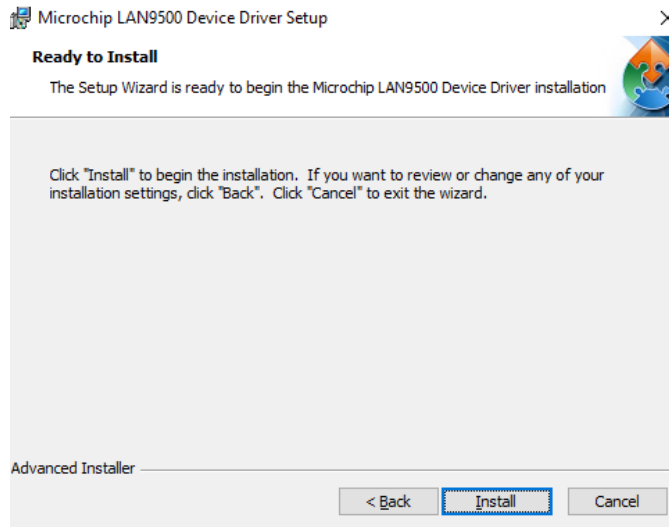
Microchip LAN9500 Device Driver Setup

Ready to Install

The Setup Wizard is ready to begin the Microchip LAN9500 Device Driver installation

Click "Install" to begin the installation. If you want to review or change any of your installation settings, click "Back". Click "Cancel" to exit the wizard.

Advanced Installer

< Back

Install

Cancel